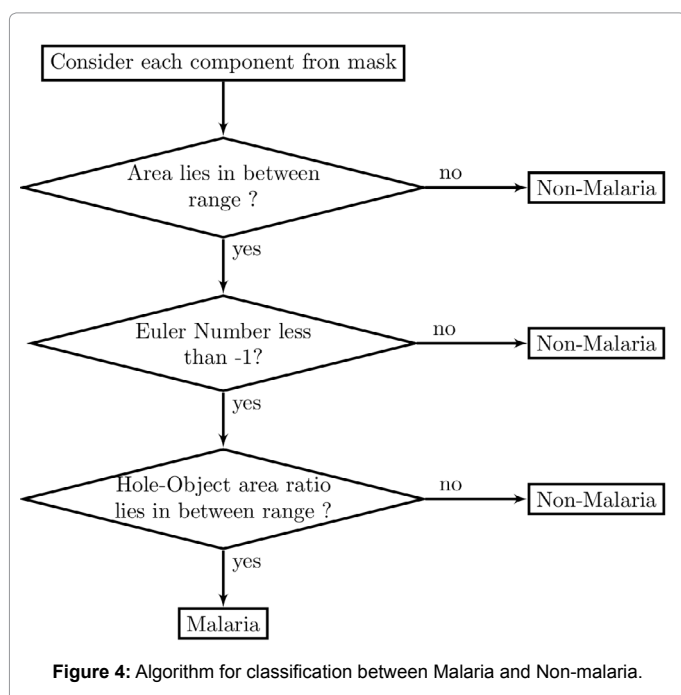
Consider each component fron mask

Area lies in between range ?

no

Non-Malaria

yes

Euler Number less than -1?

no

Non-Malaria

yes

Hole-Object area ratio lies in between range ?

no

Non-Malaria

yes

Malaria

**Figure 4:** Algorithm for classification between Malaria and Non-malaria.